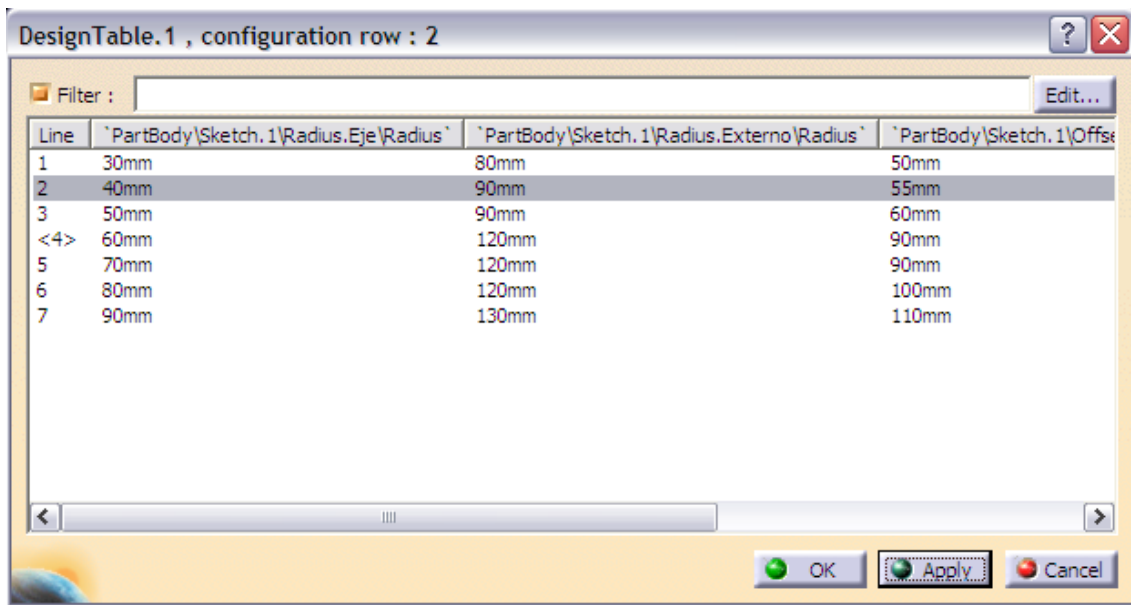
DesignTable.1 , configuration row : 2

Filter :

Edit...

| Line | `PartBody\Sketch.1\Radius.Eje\Radius` | `PartBody\Sketch.1\Radius.Externo\Radius` | `PartBody\Sketch.1\Offse |
|---|---|---|---|
| 1 | 30mm | 80mm | 50mm |
| 2 | 40mm | 90mm | 55mm |
| 3 | 50mm | 90mm | 60mm |
| <4> | 60mm | 120mm | 90mm |
| 5 | 70mm | 120mm | 90mm |
| 6 | 80mm | 120mm | 100mm |
| 7 | 90mm | 130mm | 110mm |

OK

Apply

Cancel